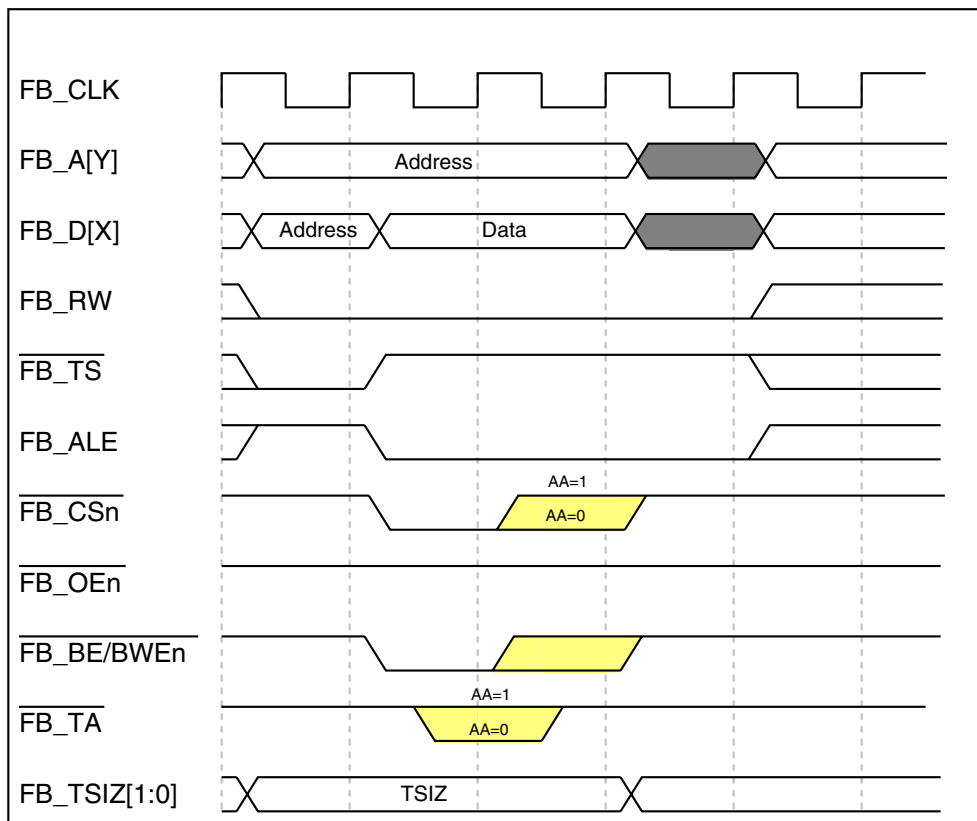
FB_CLK

FB_A[Y]

Address

FB_D[X]

Address

Data

FB_RW

$\overline{FB\_TS}$

FB_ALE

$\overline{FB\_CSn}$

AA=1

AA=0

$\overline{FB\_OEn}$

$\overline{FB\_BE/BWEn}$

$\overline{FB\_TA}$

AA=1

AA=0

FB_TSIZ[1:0]

TSIZ